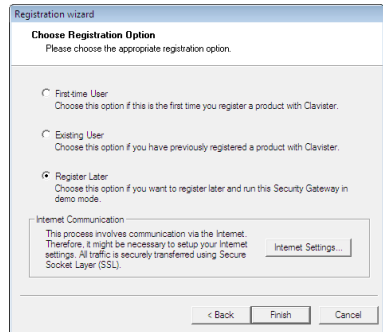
Registration wizard

Choose Registration Option
Please choose the appropriate registration option.

First-time User
Choose this option if this is the first time you register a product with Clavister.

Existing User
Choose this option if you have previously registered a product with Clavister.

Register Later
Choose this option if you want to register later and run this Security Gateway in demo mode.

Internet Communication
This process involves communication via the Internet. Therefore, it might be necessary to setup your Internet settings. All traffic is securely transferred using Secure Socket Layer (SSL).

Internet Settings...

< Back
Finish
Cancel